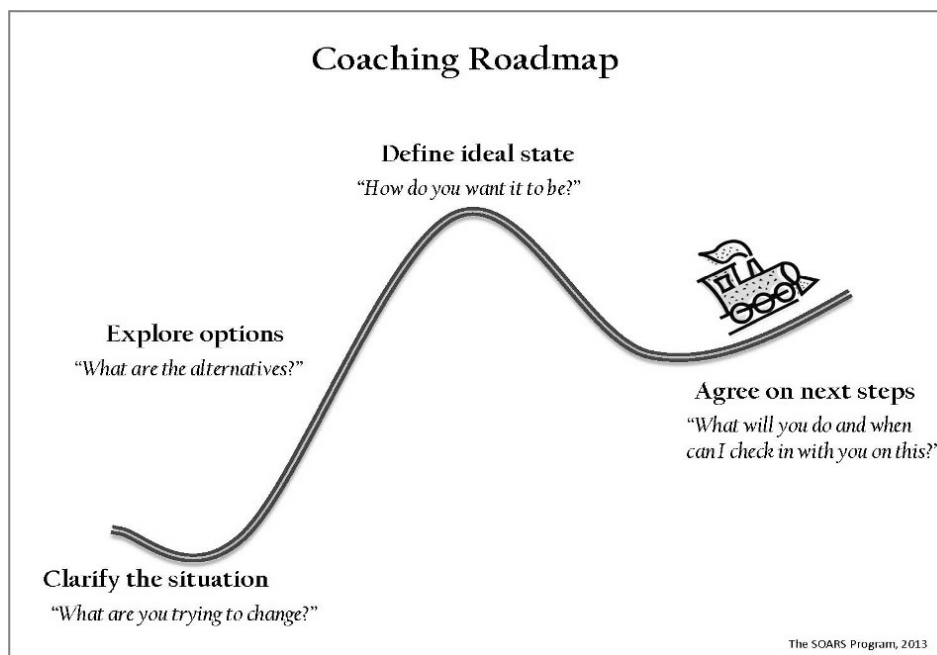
Coaching Roadmap

Define ideal state
"How do you want it to be?"

Explore options
"What are the alternatives?"

Agree on next steps
"What will you do and when can I check in with you on this?"

Clarify the situation
"What are you trying to change?"

The SOARS Program, 2013